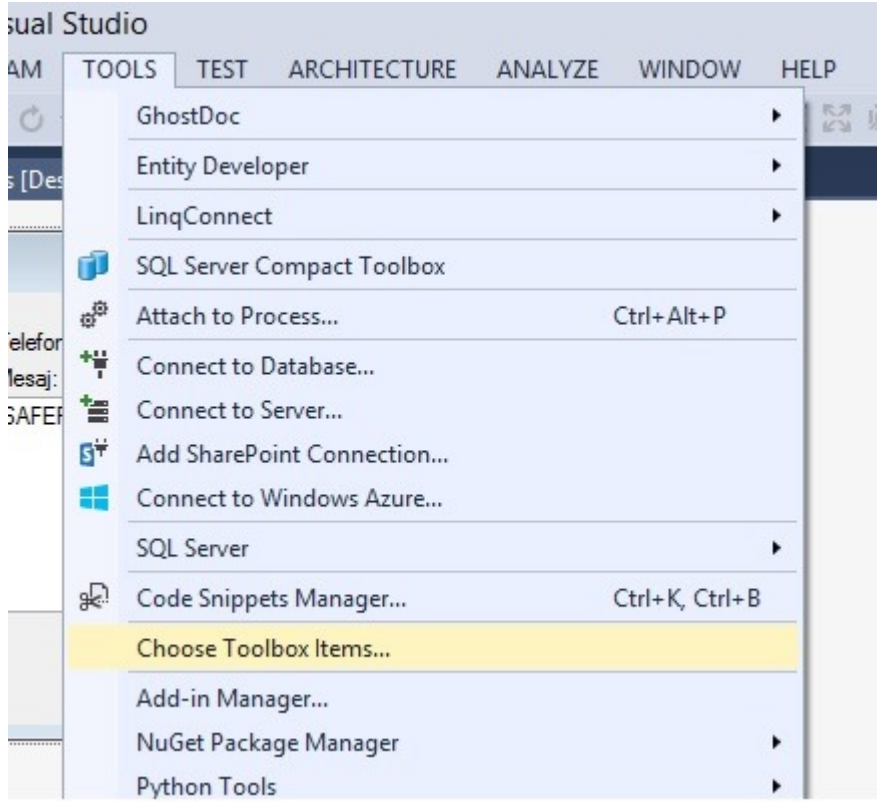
sual Studio

AM TOOLS TEST ARCHITECTURE ANALYZE WINDOW HELP

s [Des

Telefor
Mesaj:
SAFEF

GhostDoc
Entity Developer
LinqConnect
SQL Server Compact Toolbox
Attach to Process... Ctrl+Alt+P
Connect to Database...
Connect to Server...
Add SharePoint Connection...
Connect to Windows Azure...
SQL Server
Code Snippets Manager... Ctrl+K, Ctrl+B
Choose Toolbox Items...
Add-in Manager...
NuGet Package Manager
Python Tools